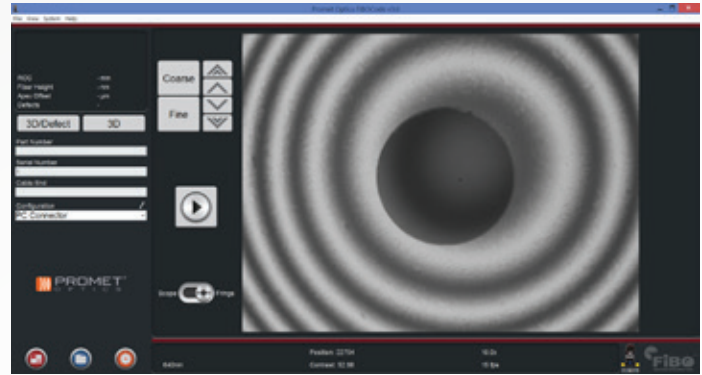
Promet Optics FIBOLabs v3.4

File View System Help

ROC -mm
Fiber Height -nm
Apex Offset -μm
Defects -

3D/Defect
3D

Part Number

Serial Number

Cable End

Configuration
PC Connector

Coarse
Fine

Scope
Fringe

PROMET OPTICS

640nm
Position: 22704
Contrast: 92.98
16.0x
11 fps

FIBO